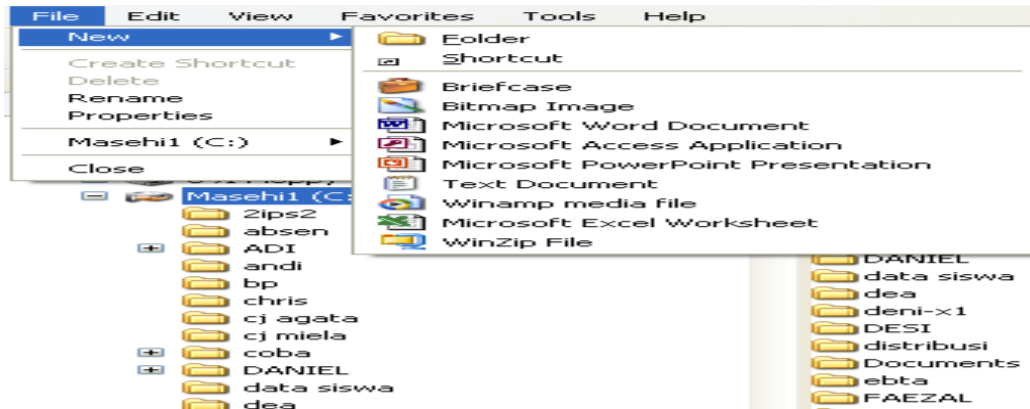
File Edit View Favorites Tools Help

New
Create Shortcut
Delete
Rename
Properties
Masehi1 (C:)
Close

Folder
Shortcut
Briefcase
Bitmap Image
Microsoft Word Document
Microsoft Access Application
Microsoft PowerPoint Presentation
Text Document
Winamp media file
Microsoft Excel Worksheet
WinZip File

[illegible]
Masehi1 (C:
2ips2
absen
ADI
andi
bp
chris
cj agata
cj miela
coba
DANIEL
data siswa
dea

DANIEL
data siswa
dea
deni-x1
DESI
distribusi
Documents
ebta
FAEZAL